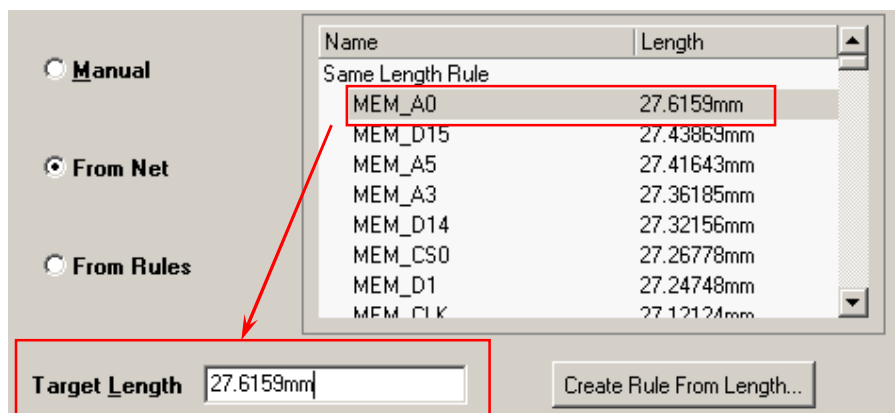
Manual

From Net

From Rules

| Name | Length |
|---|---|
| Same Length Rule | |
| MEM_A0 | 27.6159mm |
| MEM_D15 | 27.43869mm |
| MEM_A5 | 27.41643mm |
| MEM_A3 | 27.36185mm |
| MEM_D14 | 27.32156mm |
| MEM_CS0 | 27.26778mm |
| MEM_D1 | 27.24748mm |
| MEM_CLK | 27.12124mm |

Target Length 27.6159mm

Create Rule From Length...